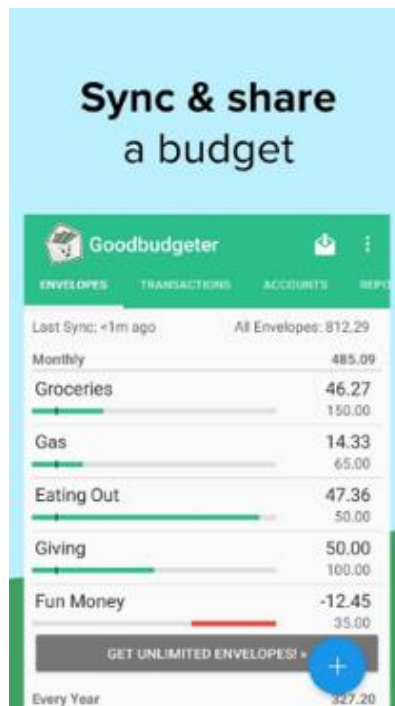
Sync & share a budget

Goodbudgeter

ENVELOPES TRANSACTIONS ACCOUNTS REPO

Last Sync: <1m ago All Envelopes: 812.29

Monthly 485.09

Groceries 46.27
150.00

Gas 14.33
65.00

Eating Out 47.36
50.00

Giving 50.00
100.00

Fun Money -12.45
35.00

GET UNLIMITED ENVELOPES! »

+

Every Year 327.20